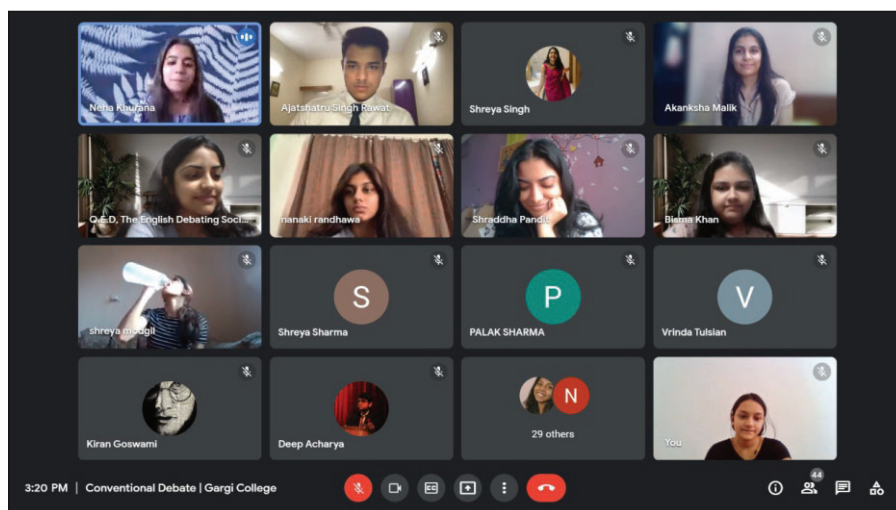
Neha Khurana

Ajatshatru Singh Rawat

Shreya Singh

Akanksha Malik

Q.E.D, The English Debating Soci...

nanaki randhawa

Shraddha Pandit

Bisma Khan

shreya mudgil

S

Shreya Sharma

P

PALAK SHARMA

V

Vrinda Tulsian

Kiran Goswami

Deep Acharya

N

29 others

You

3:20 PM | Conventional Debate | Gargi College

44